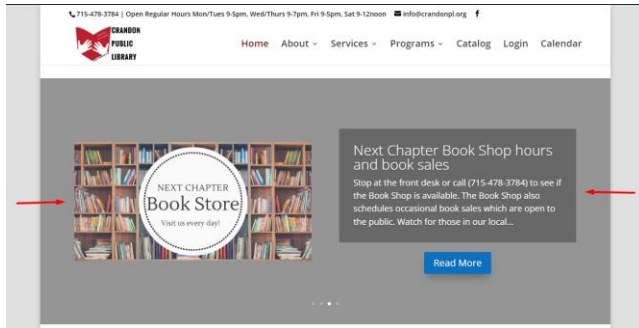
715-478-3784 | Open Regular Hours Mon/Tues 9-5pm, Wed/Thurs 9-7pm, Fri 9-5pm, Sat 9-12noon info@crandonpl.org

CRANDON PUBLIC LIBRARY

Home About Services Programs Catalog Login Calendar

NEXT CHAPTER
Book Store
Visit us every day!

Next Chapter Book Shop hours and book sales

Stop at the front desk or call (715-478-3784) to see if the Book Shop is available. The Book Shop also schedules occasional book sales which are open to the public. Watch for those in our local...

Read More